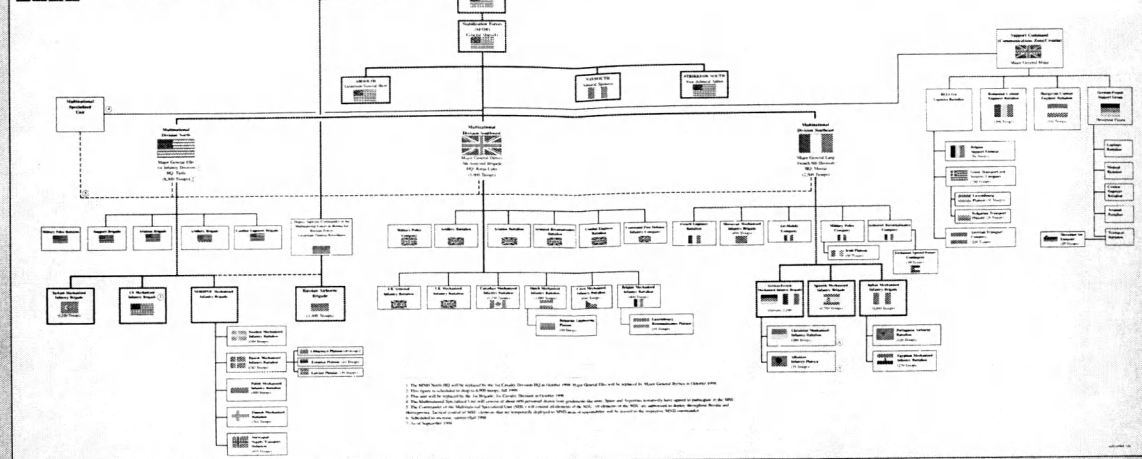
Stabilization Forces (SFOR)

AIRSOUTH

NAVSOUTH

STRIKFORSOUTH

Multinational Specialized Unit

Multinational Division North
1st Infantry Division
HQ: Tuzla
(6,800 Troops)

Multinational Division Southwest
HQ: Banja Luka

Multinational Division Southeast
HQ: Mostar

Support Command

Military Police Battalion

Support Brigade

Aviation Brigade

Artillery Brigade

Combat Engineer Brigade

Turkish Mechanized Infantry Brigade

US Mechanized Infantry Brigade

NORDPOL Mechanized Infantry Brigade

Russian Airborne Brigade

Military Police Company

Artillery Battalion

Aviation Battalion

Armored Reconnaissance Battalion

Combat Engineer Battalion

UK Armored Infantry Battalion

UK Mechanized Infantry Battalion

Canadian Mechanized Infantry Battalion

Dutch Mechanized Infantry Battalion

Czech Mechanized Infantry Battalion

Belgian Mechanized Infantry Battalion

Spanish Mechanized Infantry Brigade

Italian Mechanized Infantry Brigade

Military Police Company

Transport Battalion

Medical Battalion

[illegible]